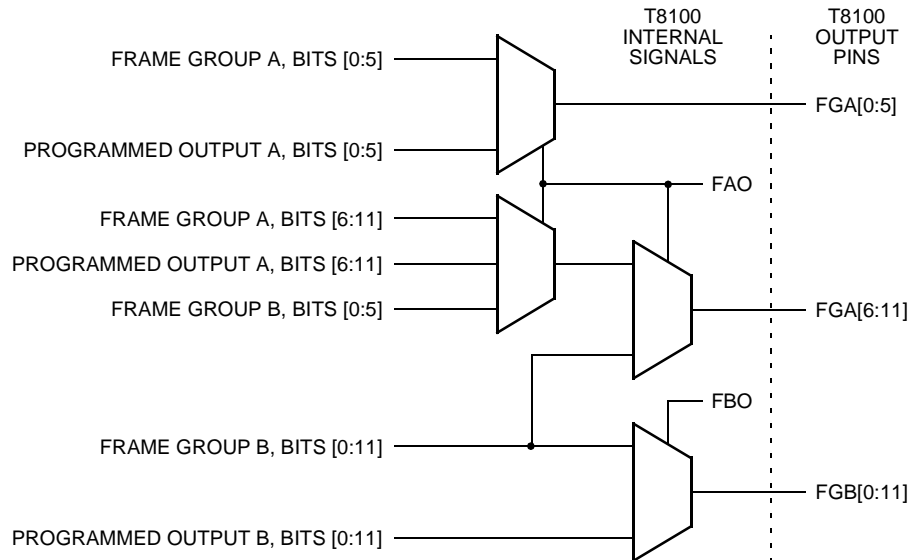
T8100 INTERNAL SIGNALS

T8100 OUTPUT PINS

FRAME GROUP A, BITS [0:5]

PROGRAMMED OUTPUT A, BITS [0:5]

FGA[0:5]

FAO

FRAME GROUP A, BITS [6:11]

PROGRAMMED OUTPUT A, BITS [6:11]

FRAME GROUP B, BITS [0:5]

FGA[6:11]

FBO

FRAME GROUP B, BITS [0:11]

FGB[0:11]

PROGRAMMED OUTPUT B, BITS [0:11]